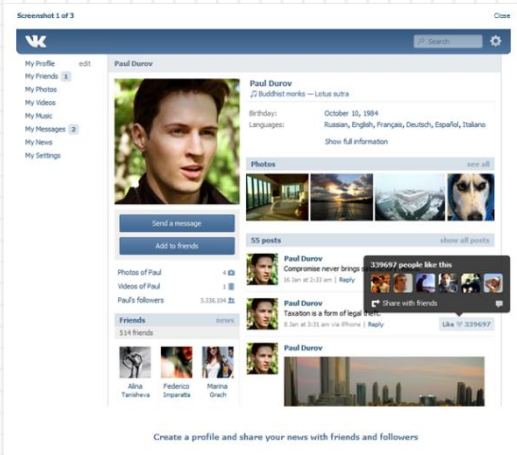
Screenshot 1 of 3

Close

VK

Search

My Profile edit
My Friends 1
My Photos
My Videos
My Music
My Messages 2
My News
My Settings

Paul Durov

Paul Durov
♫ Buddhist monks — Letus sutra

Birthday: October 10, 1984
Languages: Russian, English, Français, Deutsch, Español, Italiano

Show full information

Photos see all

Send a message

Add to friends

Photos of Paul 4
Videos of Paul 1
Paul's followers 3,336,104

Friends news
514 friends

Alina Tanisheva
Federico Imparatta
Marina Grach

55 posts show all posts

Paul Durov
Compromise never brings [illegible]

339697 people like this

Share with friends

Paul Durov
Taxation is a form of legal theft.
8 Jan at 3:31 am via iPhone | Reply

Like 339697

Paul Durov

Create a profile and share your news with friends and followers